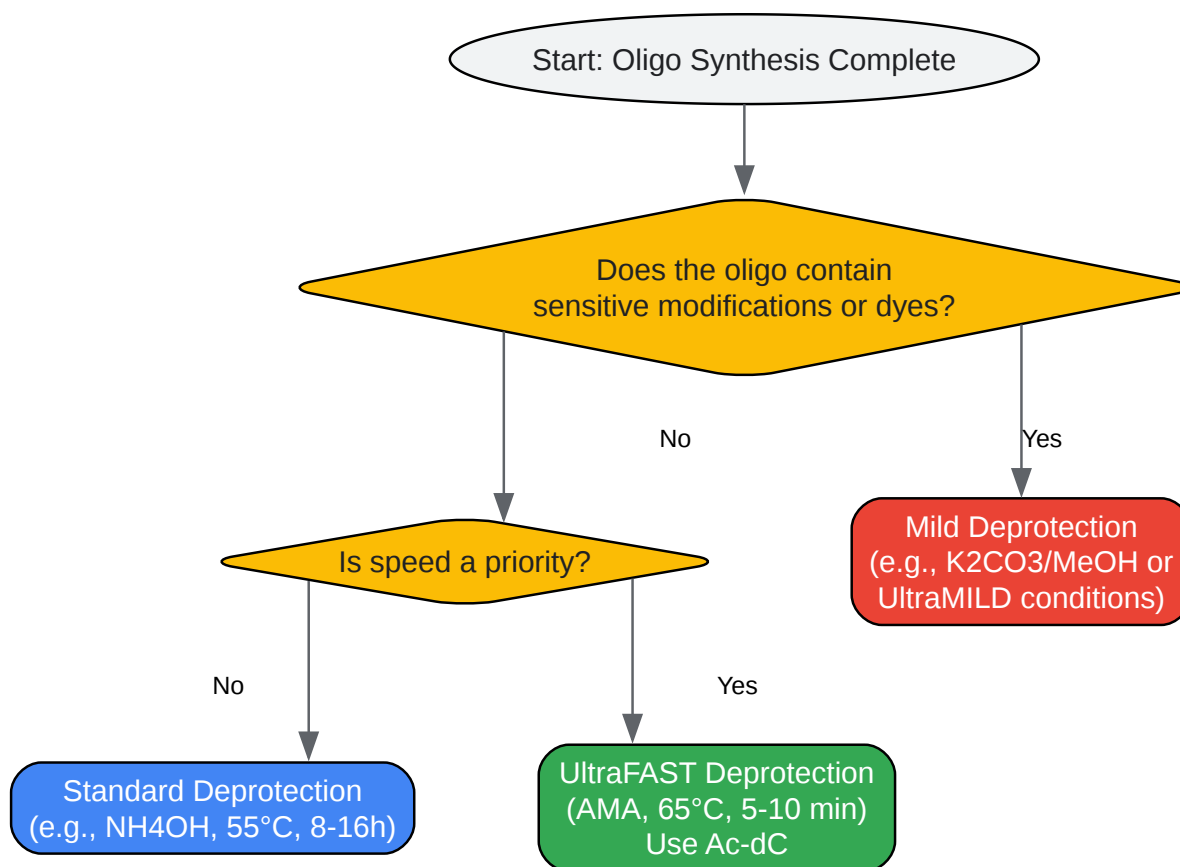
Start: Oligo Synthesis Complete

Does the oligo contain sensitive modifications or dyes?

No

Yes

Mild Deprotection (e.g., K2CO3/MeOH or UltraMILD conditions)

Is speed a priority?

No

Yes

Standard Deprotection (e.g., NH4OH, 55°C, 8-16h)

UltraFAST Deprotection (AMA, 65°C, 5-10 min) Use Ac-dC